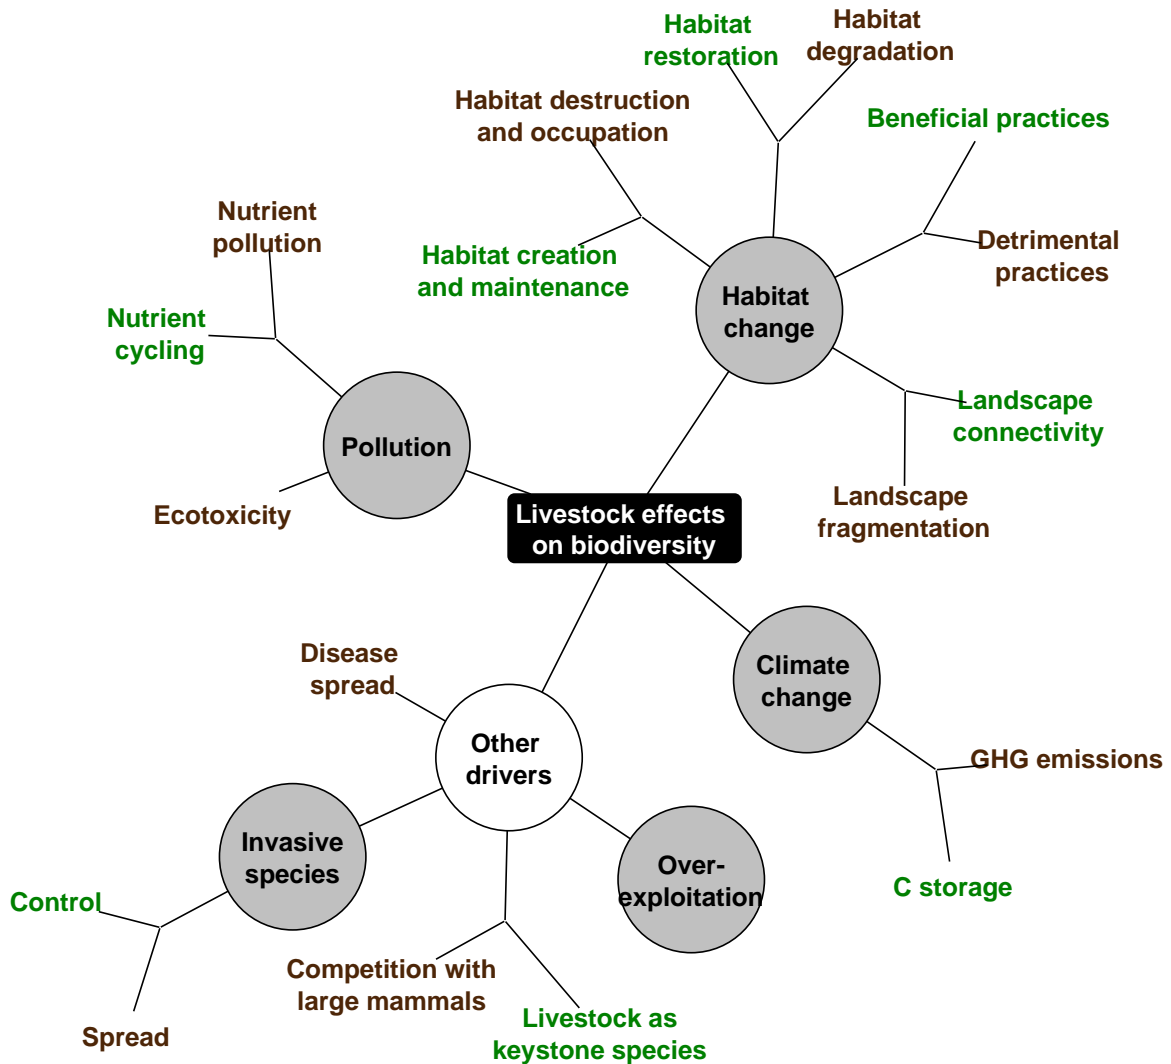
Livestock effects on biodiversity

Habitat change

Habitat restoration

Habitat degradation

Habitat destruction and occupation

Habitat creation and maintenance

Beneficial practices

Detrimental practices

Landscape connectivity

Landscape fragmentation

Pollution

Nutrient pollution

Nutrient cycling

Ecotoxicity

Climate change

GHG emissions

C storage

Other drivers

Disease spread

Invasive species

Control

Spread

Competition with large mammals

Livestock as keystone species

Over-exploitation